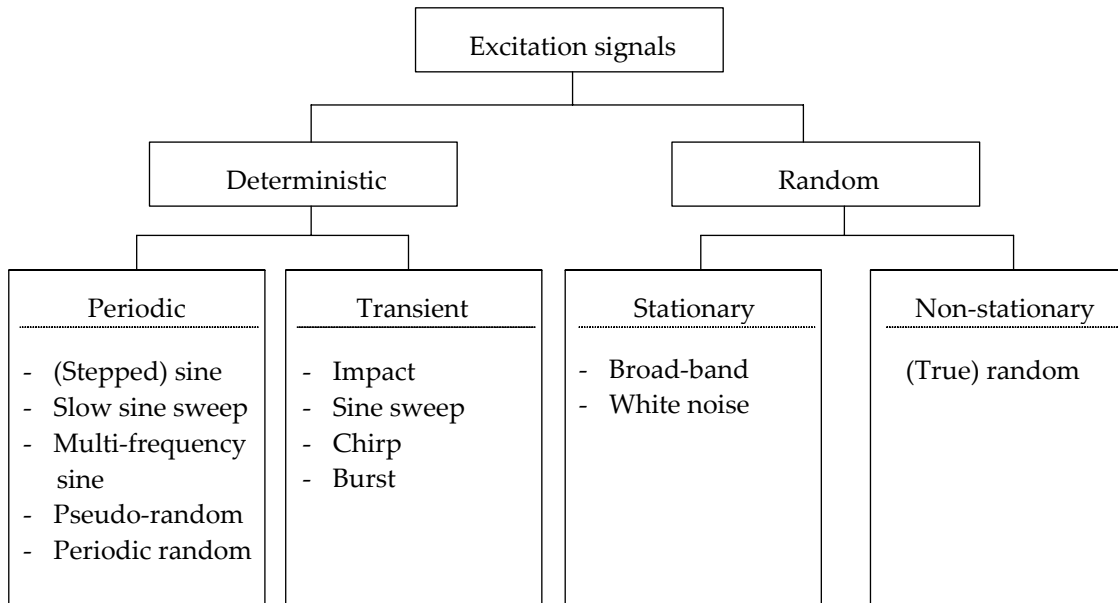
Excitation signals

Deterministic

Random

Periodic

- (Stepped) sine
- Slow sine sweep
- Multi-frequency sine
- Pseudo-random
- Periodic random

Transient

- Impact
- Sine sweep
- Chirp
- Burst

Stationary

- Broad-band
- White noise

Non-stationary

(True) random